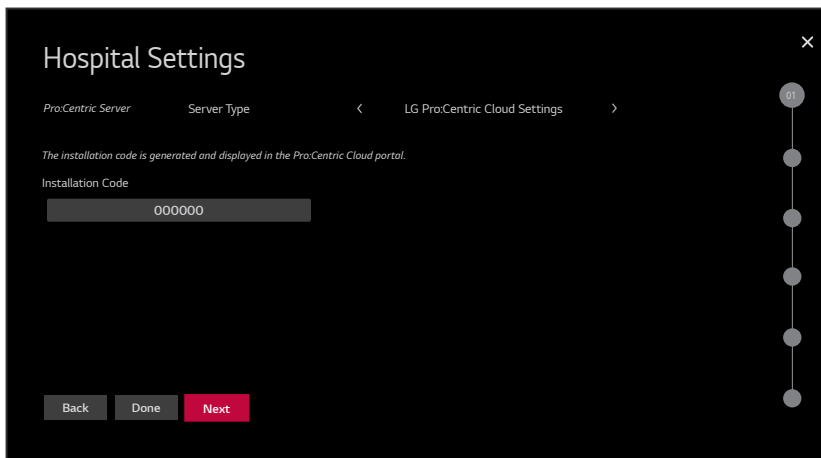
Hospital Settings

×

Pro:Centric Server

Server Type

‹ LG Pro:Centric Cloud Settings ›

01

The installation code is generated and displayed in the Pro:Centric Cloud portal.

Installation Code

000000

Back

Done

Next